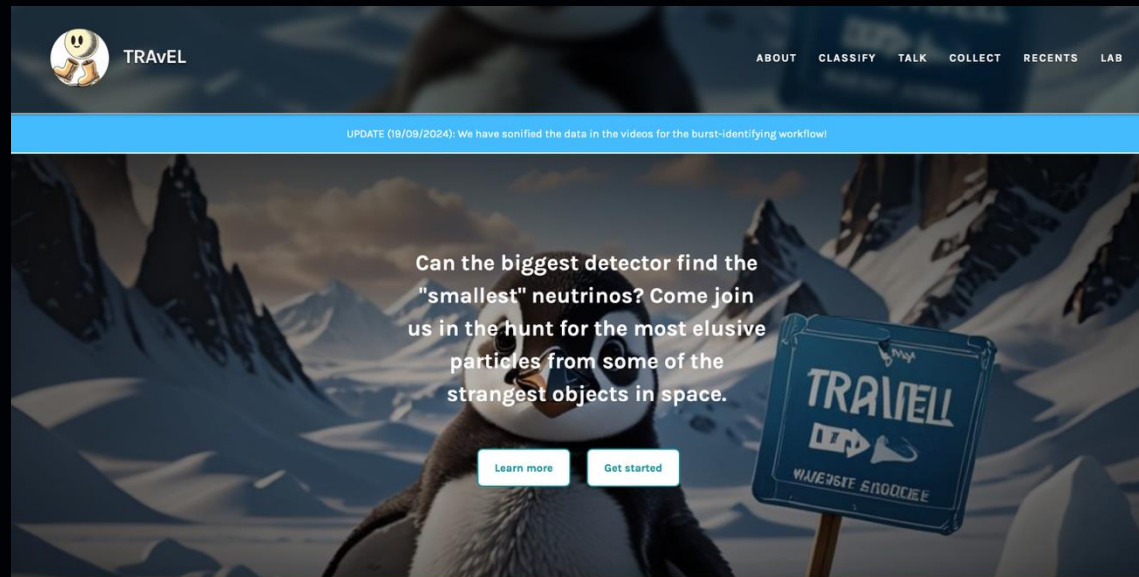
TRAvEL

ABOUT CLASSIFY TALK COLLECT RECENTS LAB

UPDATE (19/09/2024): We have sonified the data in the videos for the burst-identifying workflow!

Can the biggest detector find the "smallest" neutrinos? Come join us in the hunt for the most elusive particles from some of the strangest objects in space.

Learn more

Get started

TRAVELL

WNEJGIE SNOOCIEE